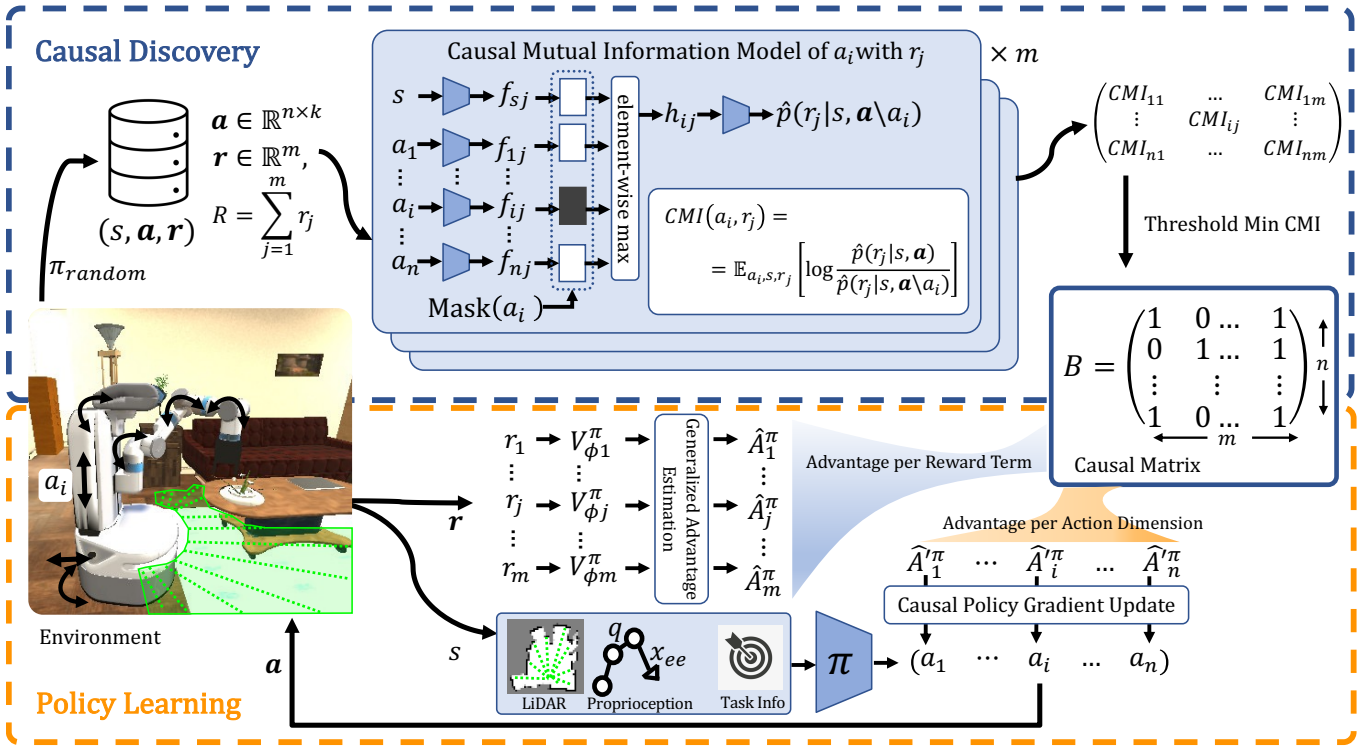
Causal Discovery

Causal Mutual Information Model of $a_i$ with $r_j$

$\times m$

$\boldsymbol{a} \in \mathbb{R}^{n \times k}$
$\boldsymbol{r} \in \mathbb{R}^{m}$,
$R = \sum_{j=1}^{m} r_j$

$(s, \boldsymbol{a}, \boldsymbol{r})$

$\pi_{random}$

$s$ $f_{sj}$
$a_1$ $f_{1j}$
$a_i$ $f_{ij}$
$a_n$ $f_{nj}$

Mask$(a_i)$

element-wise max

$h_{ij}$ $\hat{p}(r_j|s, \boldsymbol{a} \backslash a_i)$

$CMI(a_i, r_j) =$
$= \mathbb{E}_{a_i,s,r_j}\left[\log \frac{\hat{p}(r_j|s,\boldsymbol{a})}{\hat{p}(r_j|s,\boldsymbol{a}\backslash a_i)}\right]$

$\begin{pmatrix} CMI_{11} & \dots & CMI_{1m} \\ \vdots & CMI_{ij} & \vdots \\ CMI_{n1} & \dots & CMI_{nm} \end{pmatrix}$

Threshold Min CMI

$B = \begin{pmatrix} 1 & 0 \dots & 1 \\ 0 & 1 \dots & 1 \\ \vdots & \vdots & \vdots \\ 1 & 0 \dots & 1 \end{pmatrix}$ $n$ $m$

Causal Matrix

$a_i$

Environment

$\boldsymbol{r}$

$r_1$ $V^{\pi}_{\phi 1}$ $\hat{A}^{\pi}_1$
$r_j$ $V^{\pi}_{\phi j}$ $\hat{A}^{\pi}_j$
$r_m$ $V^{\pi}_{\phi m}$ $\hat{A}^{\pi}_m$

Generalized Advantage Estimation

Advantage per Reward Term

Advantage per Action Dimension

$\hat{A}'^{\pi}_1$ $\cdots$ $\hat{A}'^{\pi}_i$ $\dots$ $\hat{A}'^{\pi}_n$

Causal Policy Gradient Update

$s$

$q$ $x_{ee}$

LiDAR Proprioception Task Info

$\pi$

$(a_1 \quad \cdots \quad a_i \quad \dots \quad a_n)$

$\boldsymbol{a}$

Policy Learning